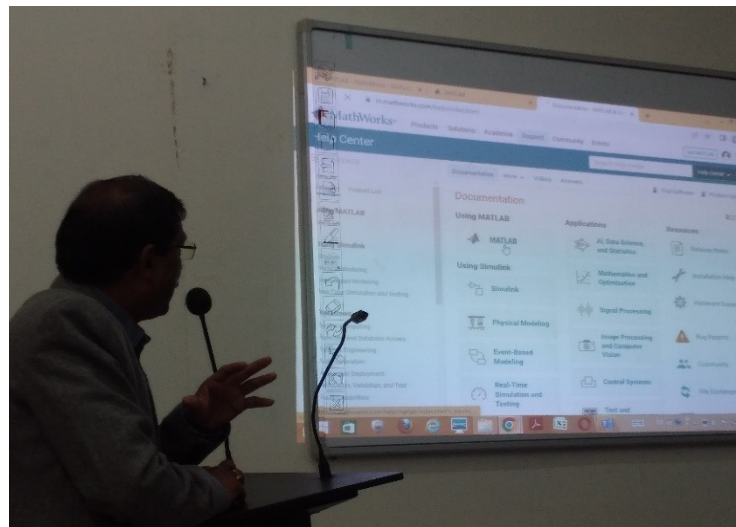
MathWorks Products Solutions Academia Support Community Events

Help Center

Documentation

Using MATLAB

MATLAB

Using Simulink

Simulink

Physical Modeling

Event-Based Modeling

Real-Time Simulation and Testing

Applications

AI, Data Science, and Statistics

Mathematics and Optimization

Signal Processing

Image Processing and Computer Vision

Control Systems

Resources

Release Notes

Installation Help

Bug Reports

Community